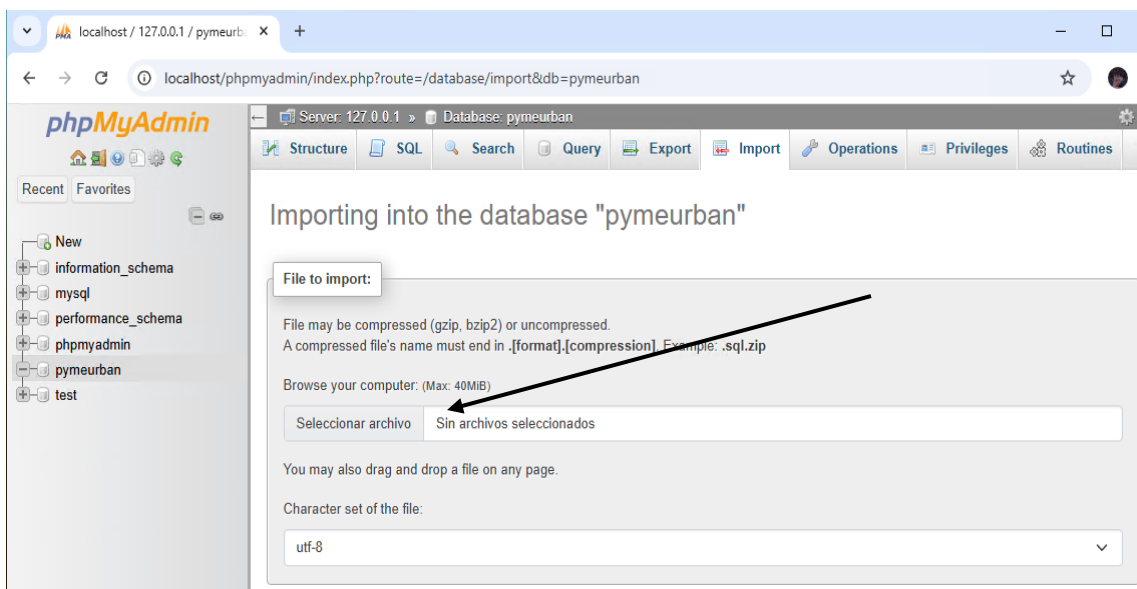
localhost / 127.0.0.1 / pymeurb ×
+
localhost/phpmyadmin/index.php?route=/database/import&db=pymeurban

phpMyAdmin
Recent Favorites
New
information_schema
mysql
performance_schema
phpmyadmin
pymeurban
test

Server: 127.0.0.1 » Database: pymeurban
Structure SQL Search Query Export Import Operations Privileges Routines

Importing into the database "pymeurban"

File to import:

File may be compressed (gzip, bzip2) or uncompressed.
A compressed file's name must end in .[format].[compression]. Example: .sql.zip

Browse your computer: (Max: 40MiB)

Seleccionar archivo Sin archivos seleccionados

You may also drag and drop a file on any page.

Character set of the file:

utf-8